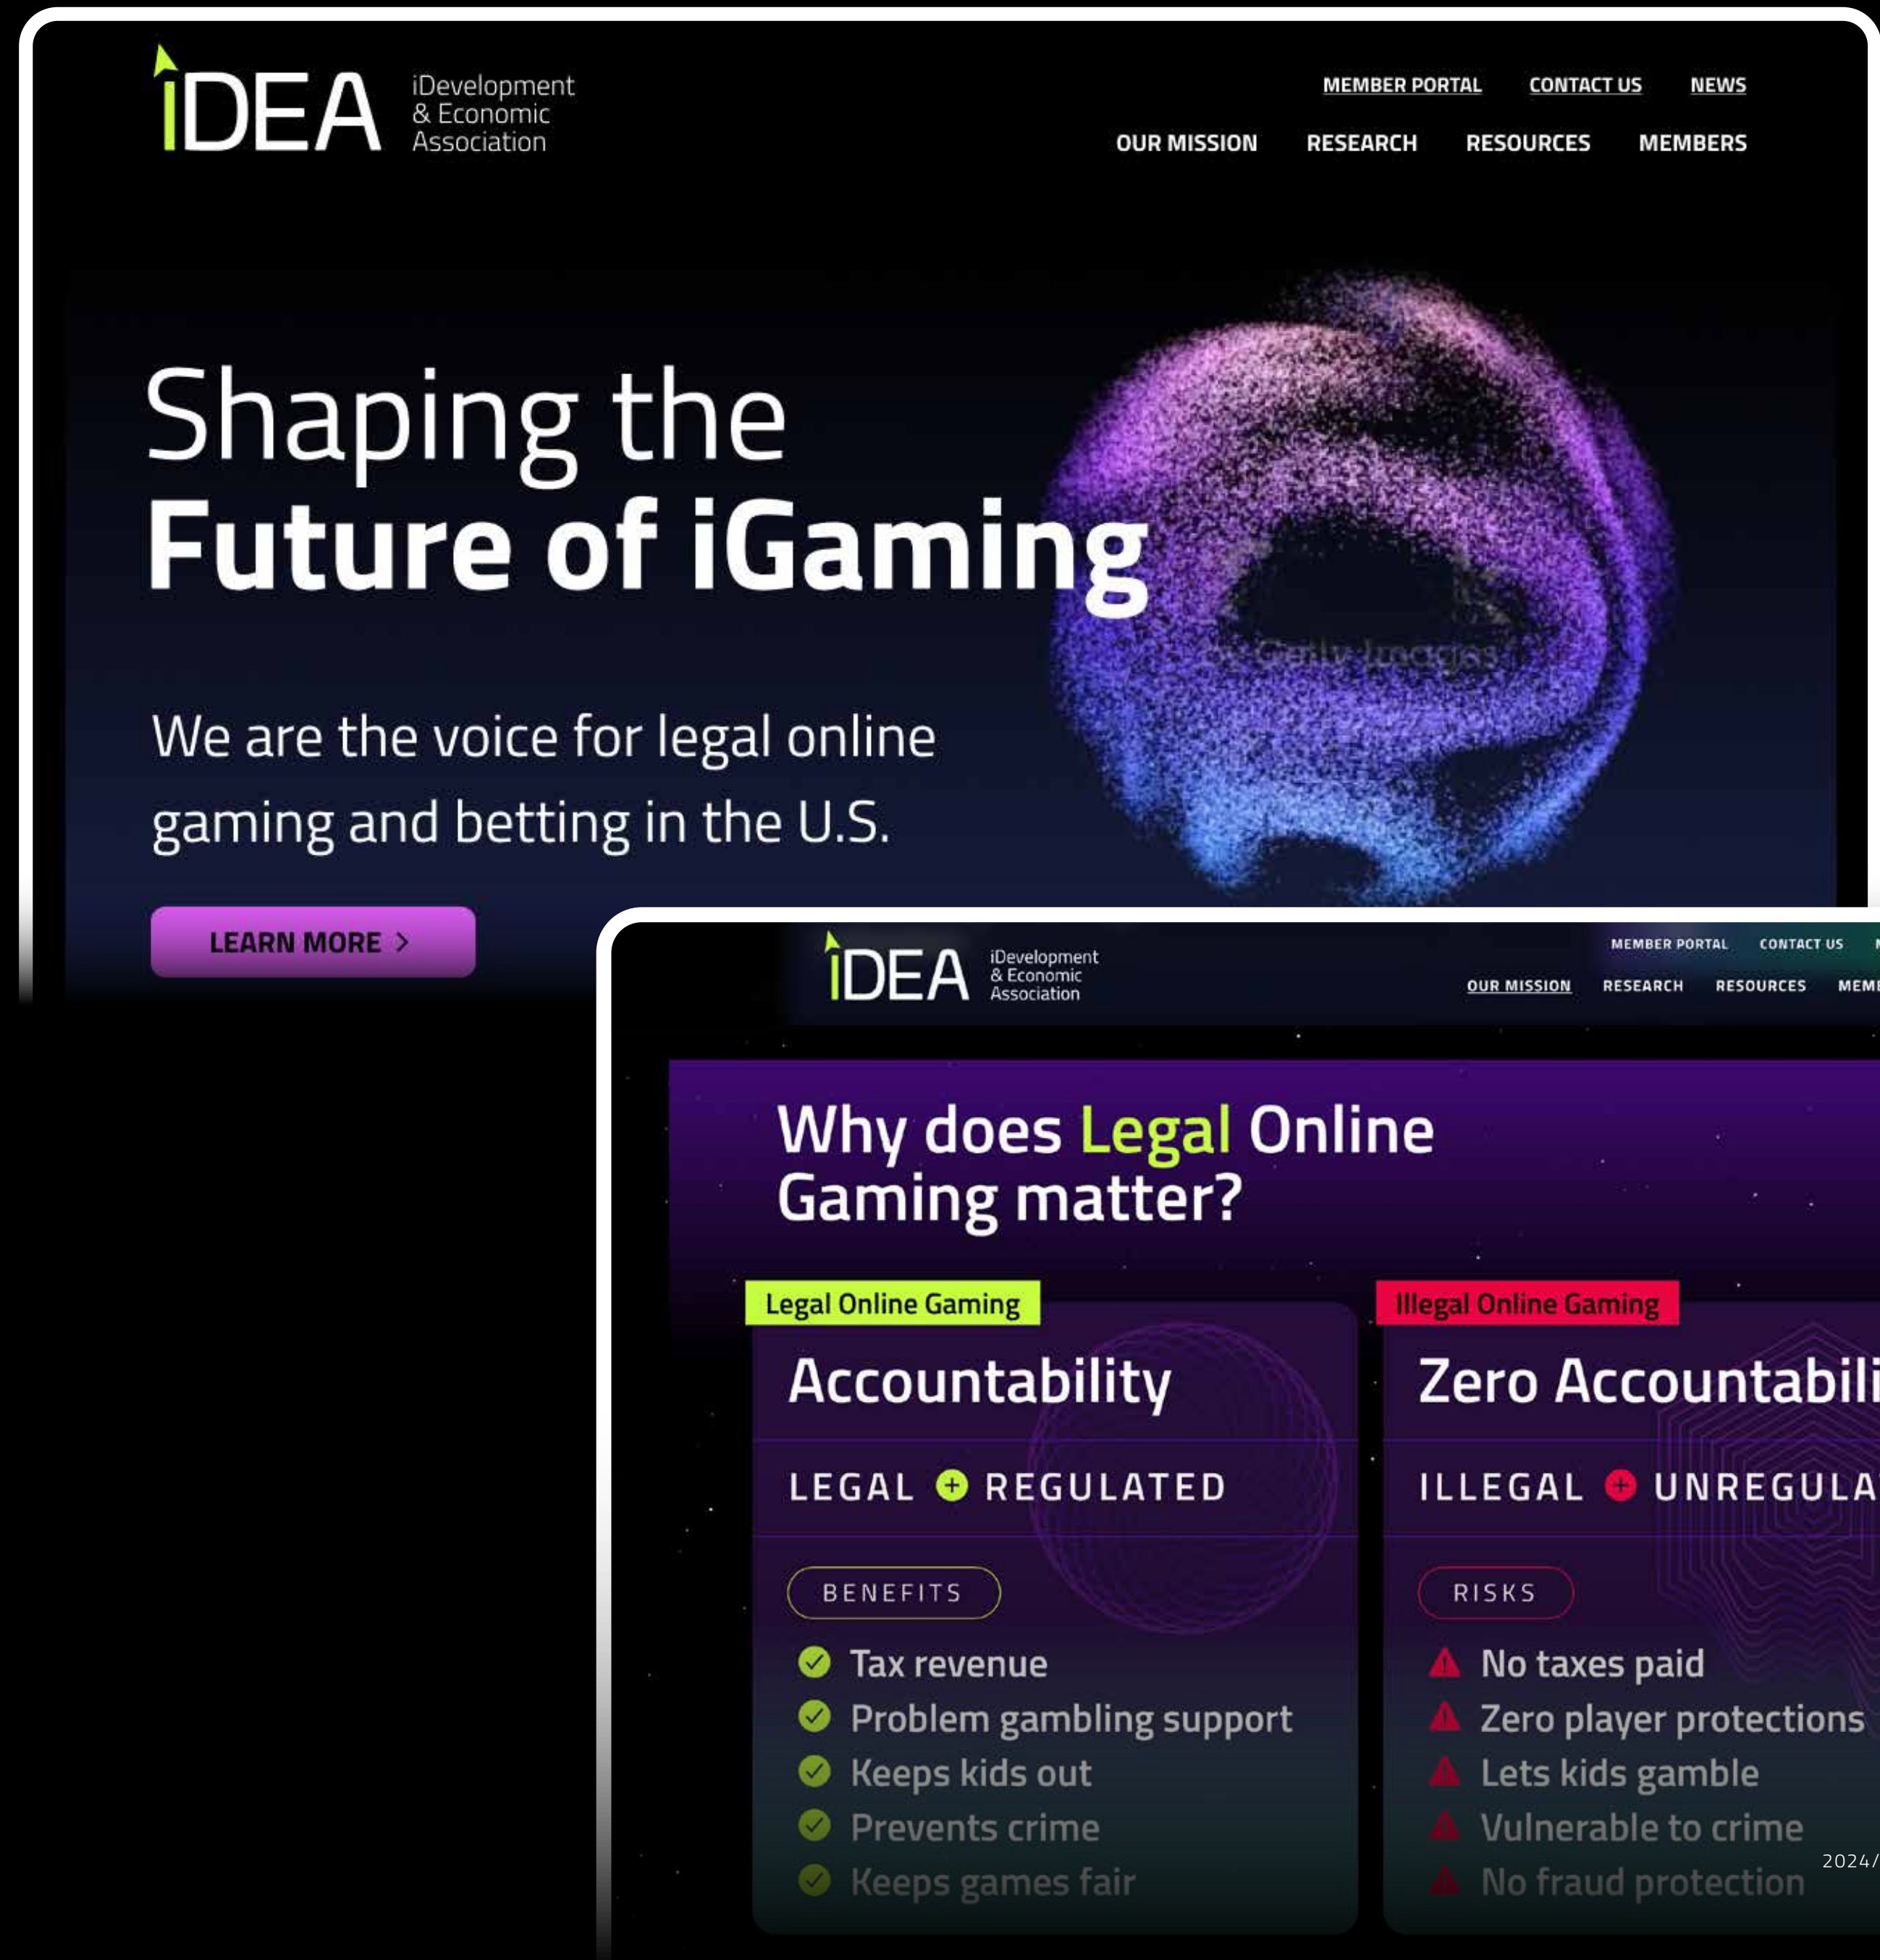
iDEA iDevelopment & Economic Association

MEMBER PORTAL CONTACT US NEWS

OUR MISSION RESEARCH RESOURCES MEMBERS

Shaping the Future of iGaming

Getty Images

We are the voice for legal online gaming and betting in the U.S.

LEARN MORE >

iDEA iDevelopment & Economic Association

MEMBER PORTAL CONTACT US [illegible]

OUR MISSION RESEARCH RESOURCES MEM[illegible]

Why does Legal Online Gaming matter?

Legal Online Gaming

Accountability

LEGAL + REGULATED

BENEFITS

Tax revenue

Problem gambling support

Keeps kids out

Prevents crime

Keeps games fair

Illegal Online Gaming

Zero Accountabili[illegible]

ILLEGAL + UNREGULA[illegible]

RISKS

No taxes paid

Zero player protections

Lets kids gamble

Vulnerable to crime

No fraud protection

2024/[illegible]